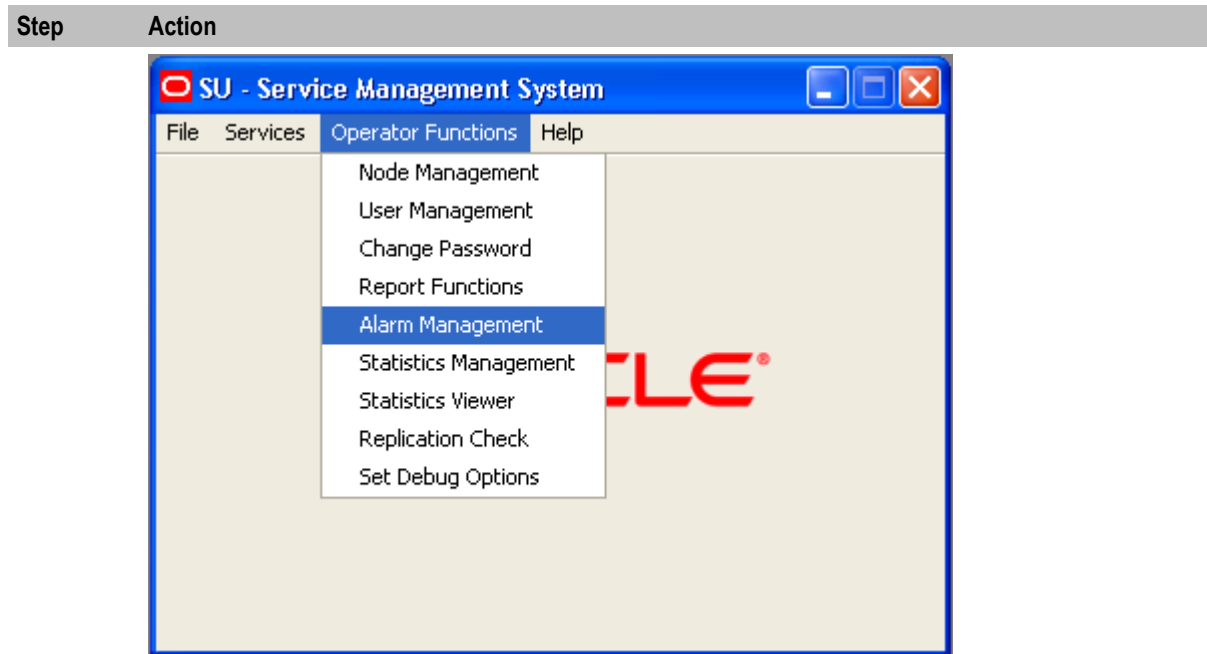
| Step | Action |
|---|---|

SU - Service Management System

File Services Operator Functions Help

Node Management
User Management
Change Password
Report Functions
Alarm Management
Statistics Management
Statistics Viewer
Replication Check
Set Debug Options

CLE®